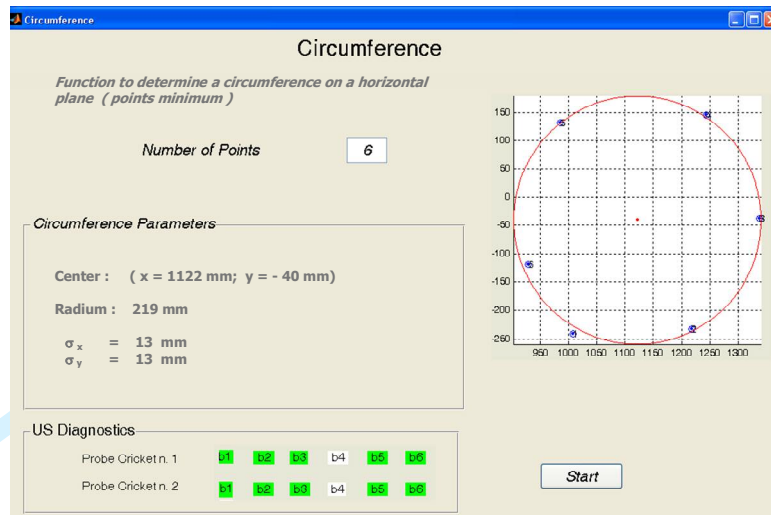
Circumference

Circumference

Function to determine a circumference on a horizontal plane ( points minimum )

Number of Points 6

Circumference Parameters

Center : ( x = 1122 mm; y = - 40 mm)

Radium : 219 mm

$\sigma_x$ = 13 mm
$\sigma_y$ = 13 mm

US Diagnostics

Probe Cricket n. 1 b1 b2 b3 b4 b5 b6

Probe Cricket n. 2 b1 b2 b3 b4 b5 b6

150
100
50
0
-50
-100
-150
-200
-250
950 1000 1050 1100 1150 1200 1250 1300

Start